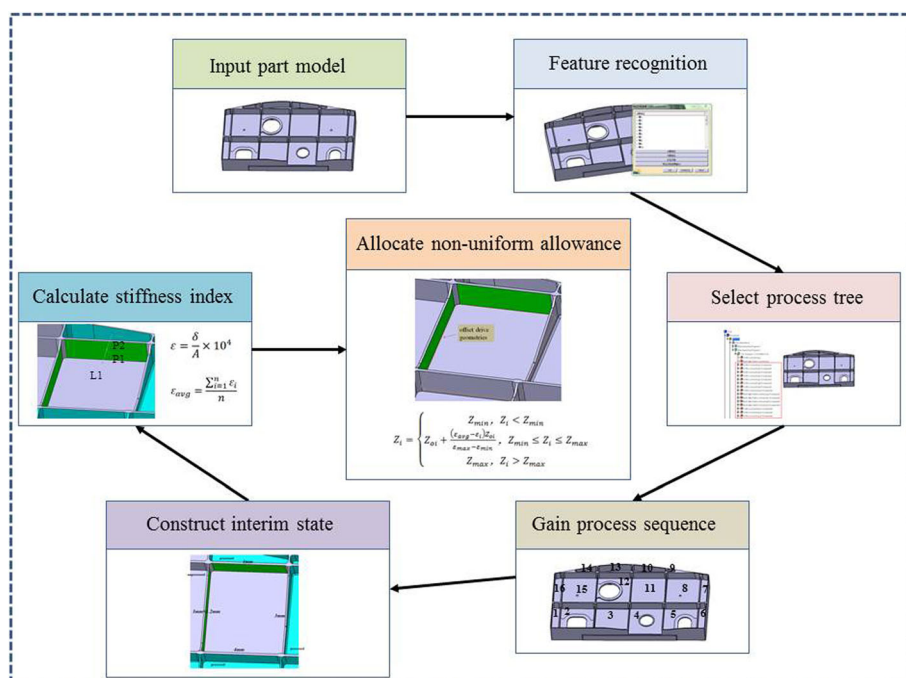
Input part model

Feature recognition

Allocate non-uniform allowance

offset drive geometries

$Z_i = \begin{cases} Z_{min}, & Z_i < Z_{min} \\ Z_{ai} + \frac{(\varepsilon_{avg} - \varepsilon_i) Z_{ai}}{\varepsilon_{max} - \varepsilon_{min}}, & Z_{min} \le Z_i \le Z_{max} \\ Z_{max}, & Z_i > Z_{max} \end{cases}$

Calculate stiffness index

P2
P1
L1

$\varepsilon = \frac{\delta}{A} \times 10^4$

$\varepsilon_{avg} = \frac{\sum_{i=1}^{n} \varepsilon_i}{n}$

Select process tree

Construct interim state

Gain process sequence

14 13 10 9
12
16 15 11 8 7
1 2 3 4 5 6